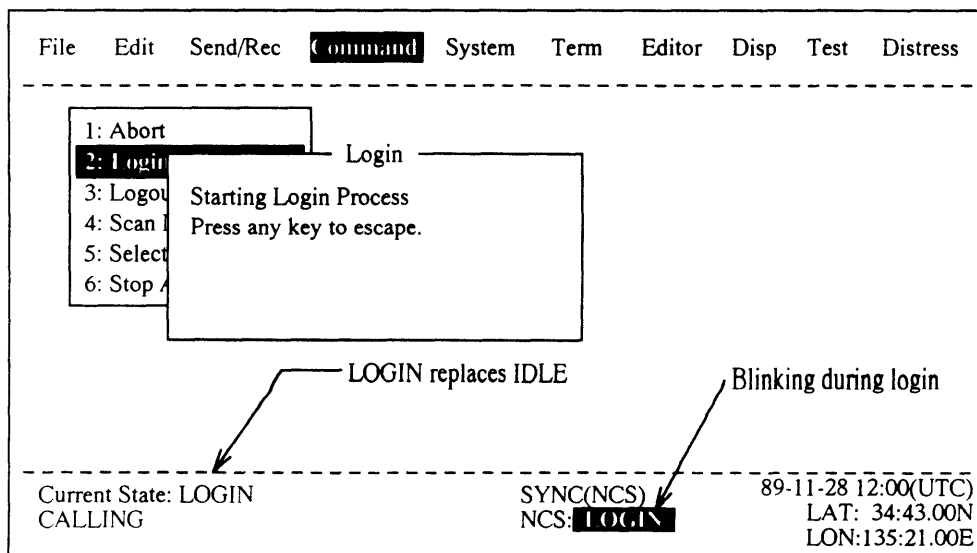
File Edit Send/Rec Command System Term Editor Disp Test Distress

1: Abort
2: Login
3: Logou
4: Scan
5: Select
6: Stop A

Login

Starting Login Process
Press any key to escape.

LOGIN replaces IDLE

Blinking during login

Current State: LOGIN
CALLING

SYNC(NCS)
NCS: LOGIN

89-11-28 12:00(UTC)
LAT: 34:43.00N
LON:135:21.00E